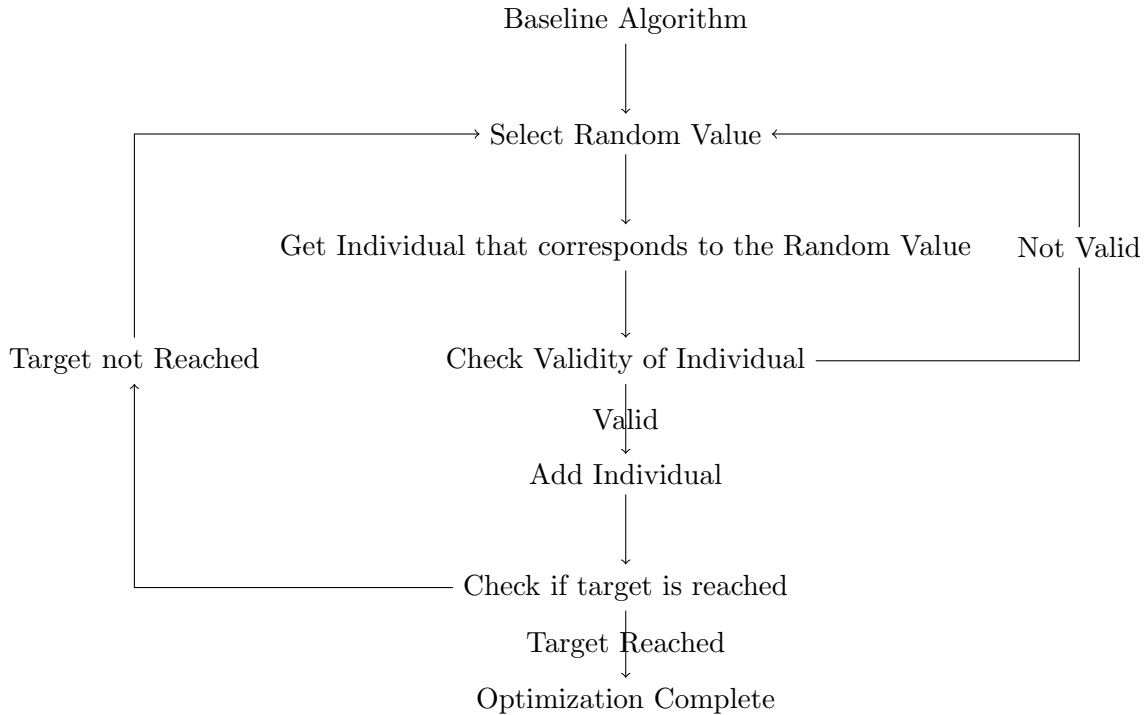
Baseline Algorithm

Select Random Value

Get Individual that corresponds to the Random Value

Not Valid

Target not Reached

Check Validity of Individual

Valid

Add Individual

Check if target is reached

Target Reached

Optimization Complete